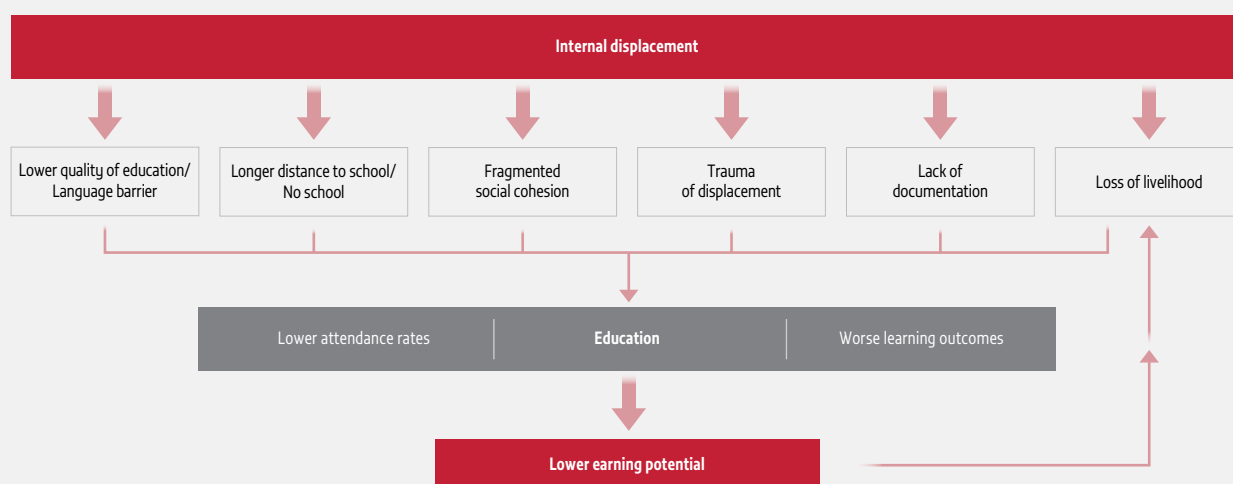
Internal displacement

Lower quality of education/ Language barrier

Longer distance to school/ No school

Fragmented social cohesion

Trauma of displacement

Lack of documentation

Loss of livelihood

Lower attendance rates

Education

Worse learning outcomes

Lower earning potential